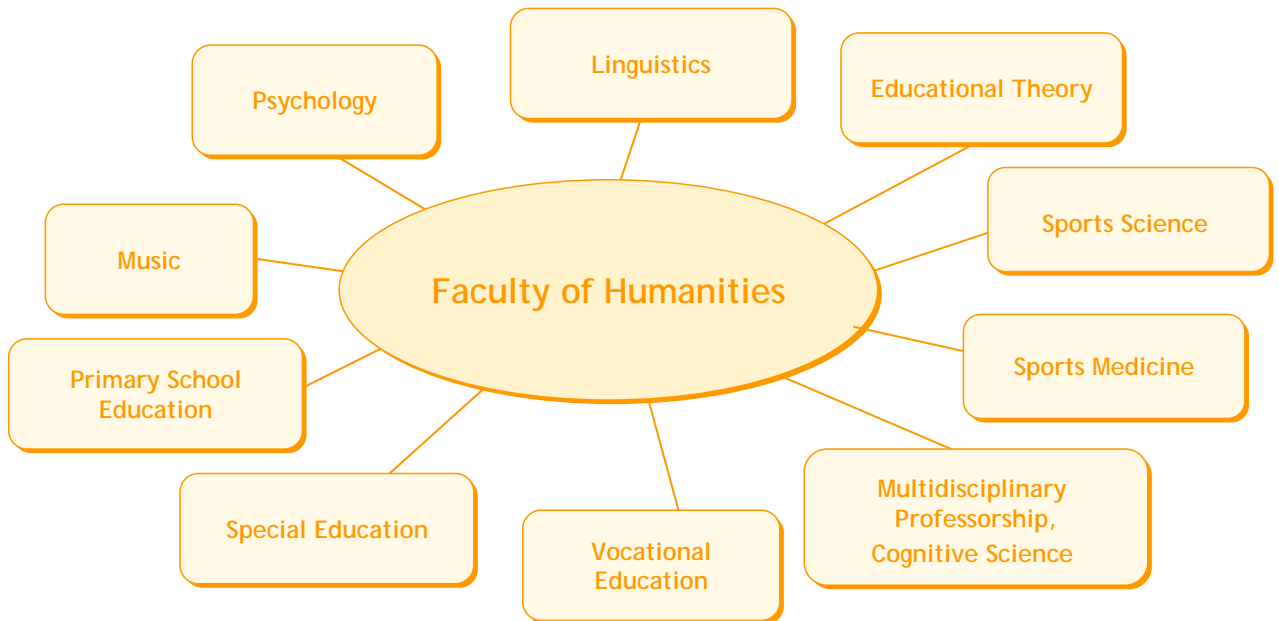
Linguistics

Psychology

Educational Theory

Faculty of Humanities

Music

Sports Science

Sports Medicine

Primary School Education

Special Education

Vocational Education

Multidisciplinary Professorship, Cognitive Science